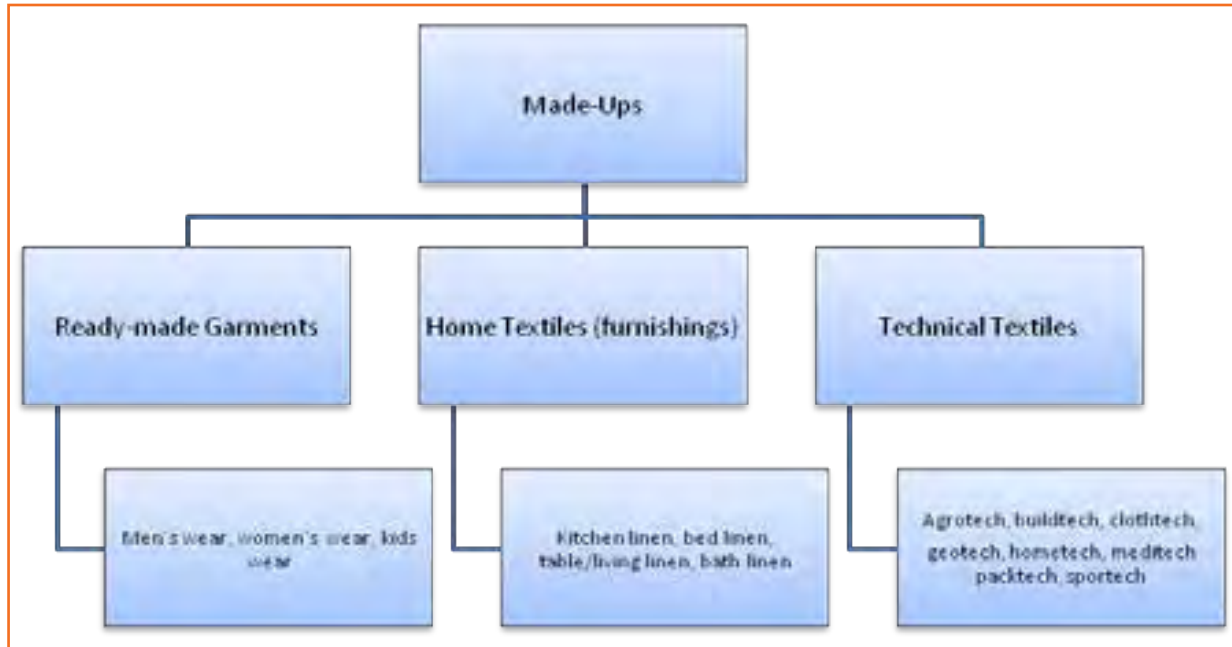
Made-Ups

Ready-made Garments

Home Textiles (furnishings)

Technical Textiles

Men's wear, women's wear, kids wear

Kitchen linen, bed linen, table/living linen, bath linen

Agrotech, buildtech, clothtech, geotech, hometech, meditech packtech, sportech